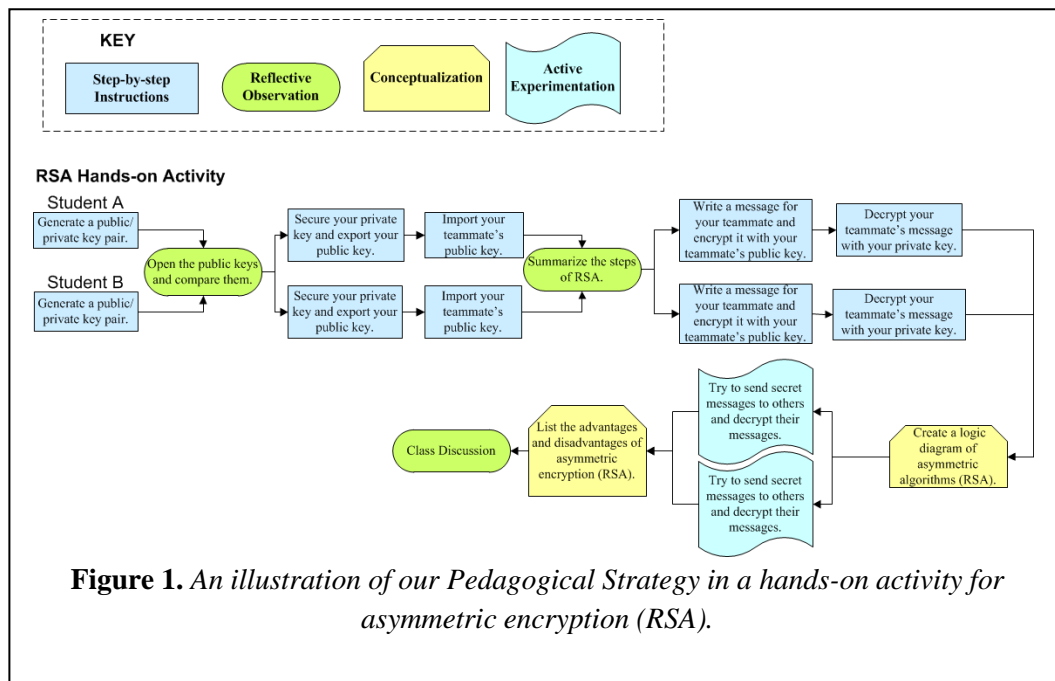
KEY

Step-by-step Instructions

Reflective Observation

Conceptualization

Active Experimentation

RSA Hands-on Activity

Student A

Generate a public/ private key pair.

Student B

Generate a public/ private key pair.

Open the public keys and compare them.

Secure your private key and export your public key.

Import your teammate's public key.

Secure your private key and export your public key.

Import your teammate's public key.

Summarize the steps of RSA.

Write a message for your teammate and encrypt it with your teammate's public key.

Decrypt your teammate's message with your private key.

Write a message for your teammate and encrypt it with your teammate's public key.

Decrypt your teammate's message with your private key.

Create a logic diagram of asymmetric algorithms (RSA).

Try to send secret messages to others and decrypt their messages.

Try to send secret messages to others and decrypt their messages.

List the advantages and disadvantages of asymmetric encryption (RSA).

Class Discussion

**Figure 1.** *An illustration of our Pedagogical Strategy in a hands-on activity for asymmetric encryption (RSA).*